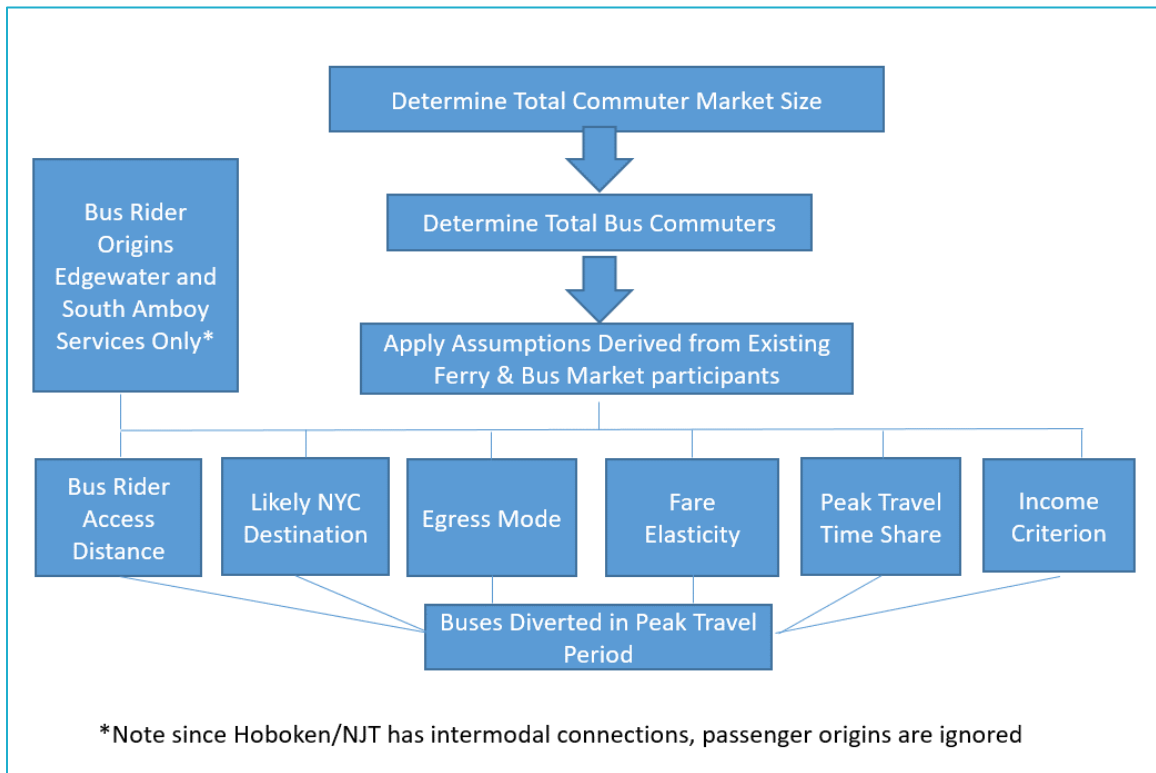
Determine Total Commuter Market Size

Determine Total Bus Commuters

Bus Rider Origins Edgewater and South Amboy Services Only*

Apply Assumptions Derived from Existing Ferry & Bus Market participants

Bus Rider Access Distance

Likely NYC Destination

Egress Mode

Fare Elasticity

Peak Travel Time Share

Income Criterion

Buses Diverted in Peak Travel Period

*Note since Hoboken/NJT has intermodal connections, passenger origins are ignored